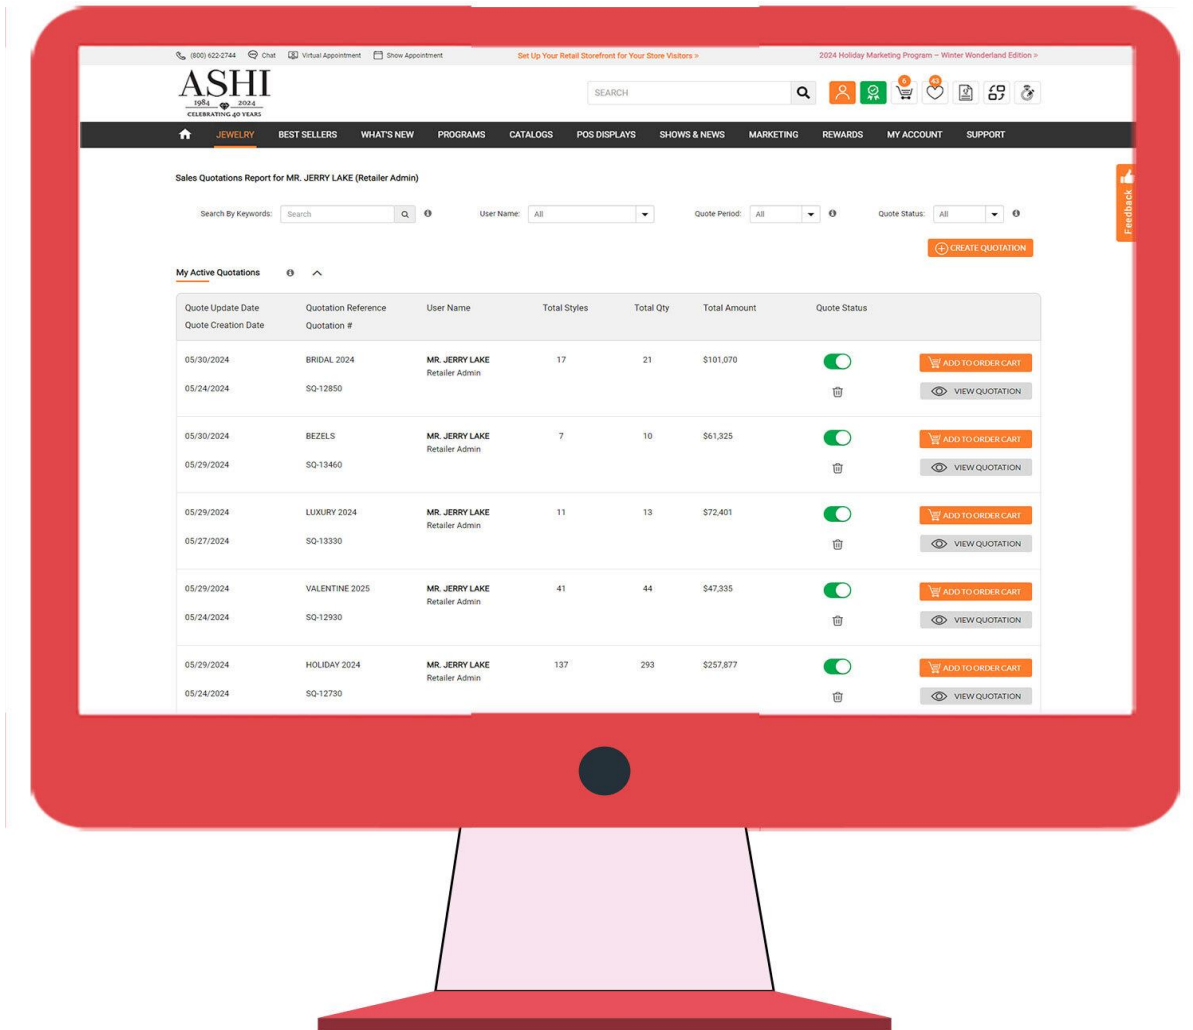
(800) 622-2744 Chat Virtual Appointment Show Appointment

Set Up Your Retail Storefront for Your Store Visitors >

2024 Holiday Marketing Program – Winter Wonderland Edition >

ASHI
1984 2024
CELEBRATING 40 YEARS

SEARCH

6 43

JEWELRY BEST SELLERS WHAT'S NEW PROGRAMS CATALOGS POS DISPLAYS SHOWS & NEWS MARKETING REWARDS MY ACCOUNT SUPPORT

Feedback

Sales Quotations Report for MR. JERRY LAKE (Retailer Admin)

Search By Keywords: Search User Name: All Quote Period: All Quote Status: All

CREATE QUOTATION

My Active Quotations

| Quote Update Date / Quote Creation Date | Quotation Reference / Quotation # | User Name | Total Styles | Total Qty | Total Amount | Quote Status | |
|---|---|---|---|---|---|---|---|
| 05/30/2024 / 05/24/2024 | BRIDAL 2024 / SQ-12850 | MR. JERRY LAKE Retailer Admin | 17 | 21 | $101,070 | | ADD TO ORDER CART / VIEW QUOTATION |
| 05/30/2024 / 05/29/2024 | BEZELS / SQ-13460 | MR. JERRY LAKE Retailer Admin | 7 | 10 | $61,325 | | ADD TO ORDER CART / VIEW QUOTATION |
| 05/29/2024 / 05/27/2024 | LUXURY 2024 / SQ-13330 | MR. JERRY LAKE Retailer Admin | 11 | 13 | $72,401 | | ADD TO ORDER CART / VIEW QUOTATION |
| 05/29/2024 / 05/24/2024 | VALENTINE 2025 / SQ-12930 | MR. JERRY LAKE Retailer Admin | 41 | 44 | $47,335 | | ADD TO ORDER CART / VIEW QUOTATION |
| 05/29/2024 / 05/24/2024 | HOLIDAY 2024 / SQ-12730 | MR. JERRY LAKE Retailer Admin | 137 | 293 | $257,877 | | ADD TO ORDER CART / VIEW QUOTATION |